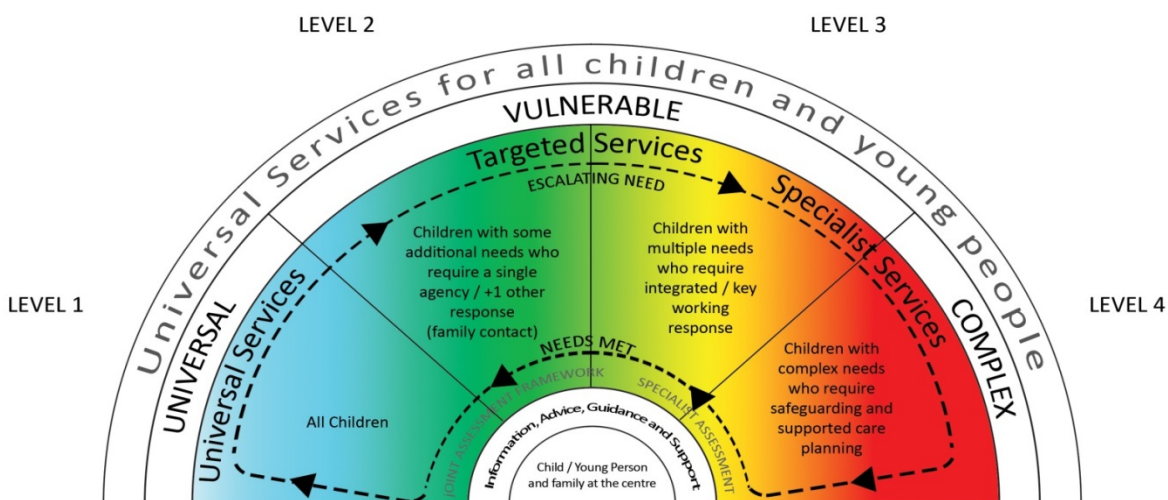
LEVEL 2

LEVEL 3

Universal Services for all children and young people

VULNERABLE

Targeted Services

ESCALATING NEED

Specialist Services

LEVEL 1

LEVEL 4

UNIVERSAL

Universal Services

Children with some additional needs who require a single agency / +1 other response (family contact)

Children with multiple needs who require integrated / key working response

COMPLEX

Children with complex needs who require safeguarding and supported care planning

NEEDS MET

JOINT ASSESSMENT FRAMEWORK

SPECIALIST ASSESSMENT

All Children

Information, Advice, Guidance and Support

Child / Young Person and family at the centre